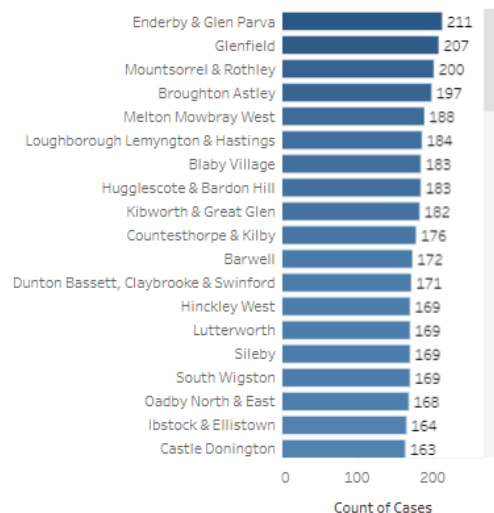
| | |
|---|---|
| Enderby & Glen Parva | 211 |
| Glenfield | 207 |
| Mountsorrel & Rothley | 200 |
| Broughton Astley | 197 |
| Melton Mowbray West | 188 |
| Loughborough Lemyngton & Hastings | 184 |
| Blaby Village | 183 |
| Hugglescote & Bardon Hill | 183 |
| Kibworth & Great Glen | 182 |
| Countesthorpe & Kilby | 176 |
| Barwell | 172 |
| Dunton Bassett, Claybrooke & Swinford | 171 |
| Hinckley West | 169 |
| Lutterworth | 169 |
| Sileby | 169 |
| South Wigston | 169 |
| Oadby North & East | 168 |
| Ibstock & Ellistown | 164 |
| Castle Donington | 163 |

0 100 200

Count of Cases